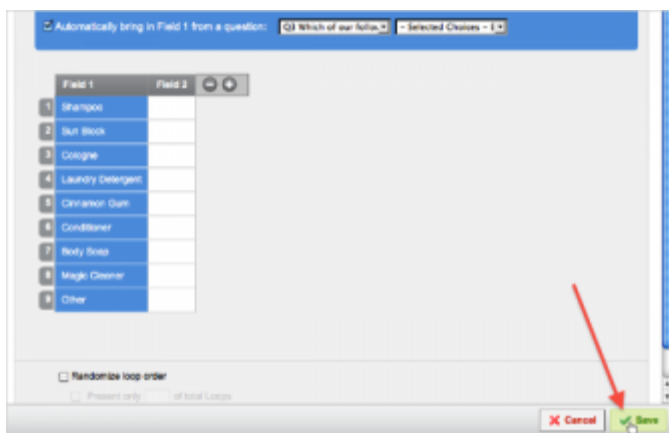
Automatically bring in Field 1 from a question: Q3 Which of our follo... - Selected Choices - ...

|   | Field 1 | Field 2 |
|---|---|---|
| 1 | Shampoo | |
| 2 | Sun Block | |
| 3 | Cologne | |
| 4 | Laundry Detergent | |
| 5 | Cinnamon Gum | |
| 6 | Conditioner | |
| 7 | Body Soap | |
| 8 | Magic Cleaner | |
| 9 | Other | |

Randomize loop order

Present only of total Loops

Cancel Save